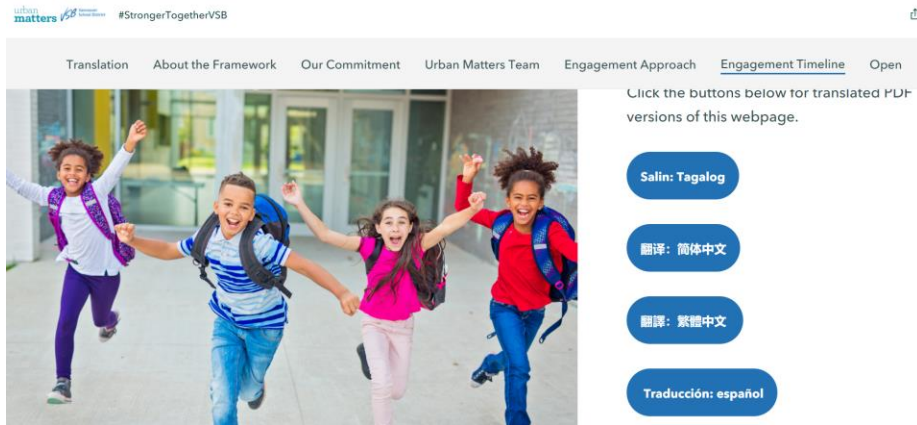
urban matters Vancouver School District #StrongerTogetherVSB

Translation About the Framework Our Commitment Urban Matters Team Engagement Approach Engagement Timeline Open

Click the buttons below for translated PDF versions of this webpage.

Salin: Tagalog

翻译：简体中文

翻譯：繁體中文

Traducción: español